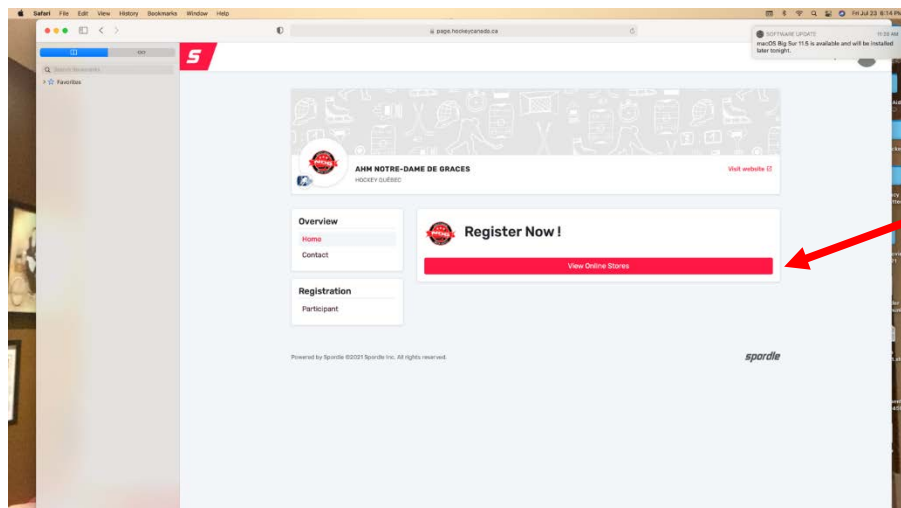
Safari File Edit View History Bookmarks Window Help

Fri Jul 23 8:14 PM

page.hockeycanada.ca

Search Bookmarks

Favorites

SOFTWARE UPDATE 11:26 AM
macOS Big Sur 11.5 is available and will be installed later tonight.

S

AHM NOTRE-DAME DE GRACES
HOCKEY QUÉBEC

Visit website

Overview
Home
Contact

Registration
Participant

Register Now !

View Online Stores

Powered by Spordle ©2021 Spordle Inc. All rights reserved.

spordle